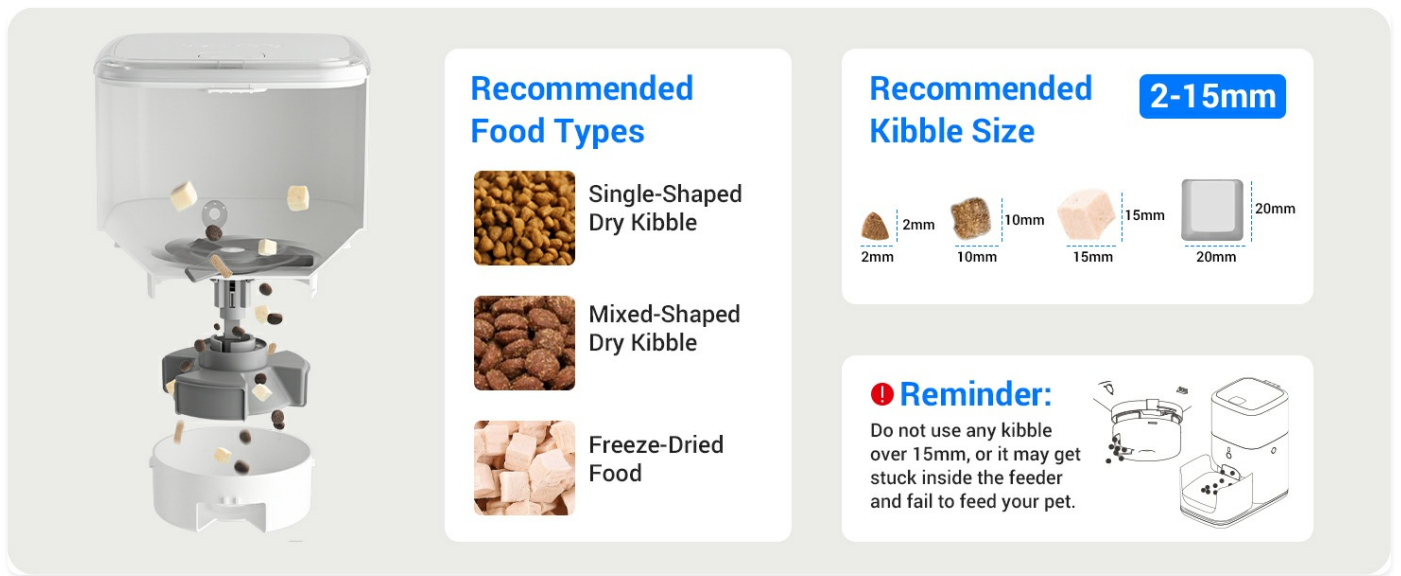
Recommended Food Types

Single-Shaped Dry Kibble

Mixed-Shaped Dry Kibble

Freeze-Dried Food

Recommended Kibble Size

2-15mm

2mm
2mm
10mm
10mm
15mm
15mm
20mm
20mm

! Reminder:

Do not use any kibble over 15mm, or it may get stuck inside the feeder and fail to feed your pet.